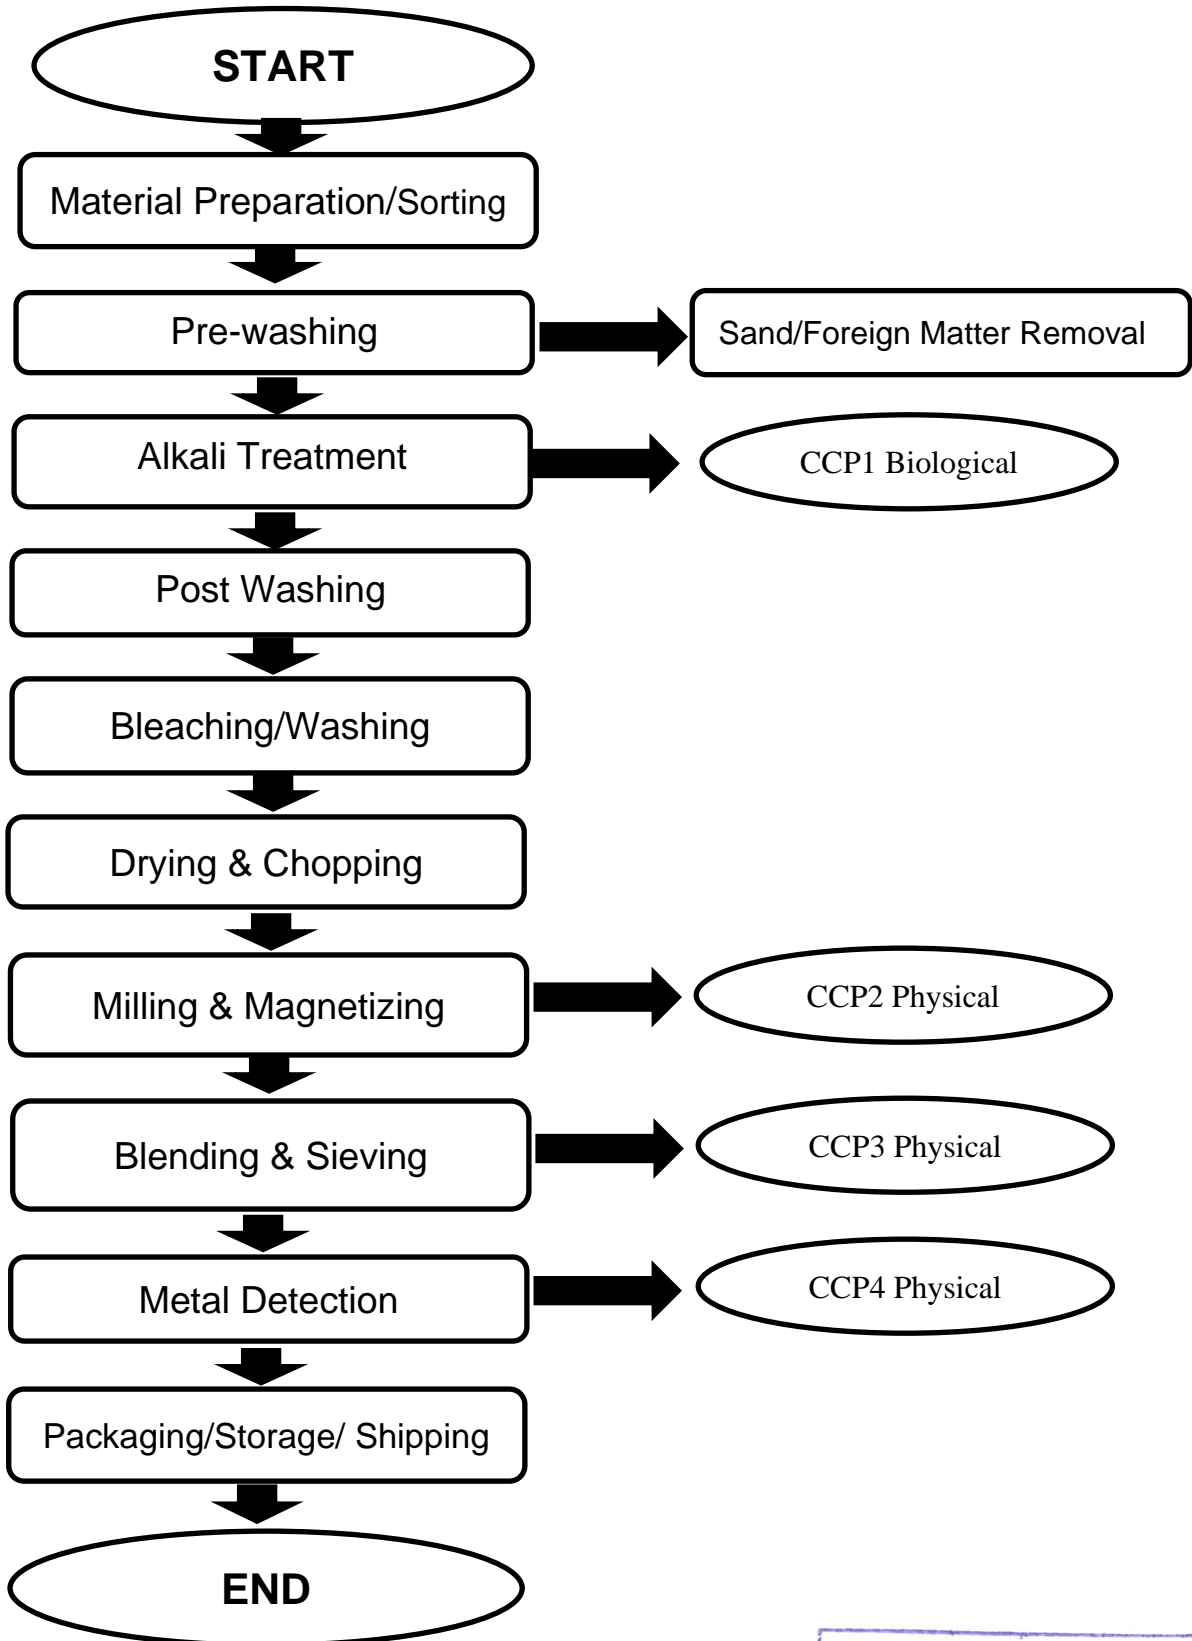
START

Material Preparation/Sorting

Pre-washing

Sand/Foreign Matter Removal

Alkali Treatment

CCP1 Biological

Post Washing

Bleaching/Washing

Drying & Chopping

Milling & Magnetizing

CCP2 Physical

Blending & Sieving

CCP3 Physical

Metal Detection

CCP4 Physical

Packaging/Storage/ Shipping

END